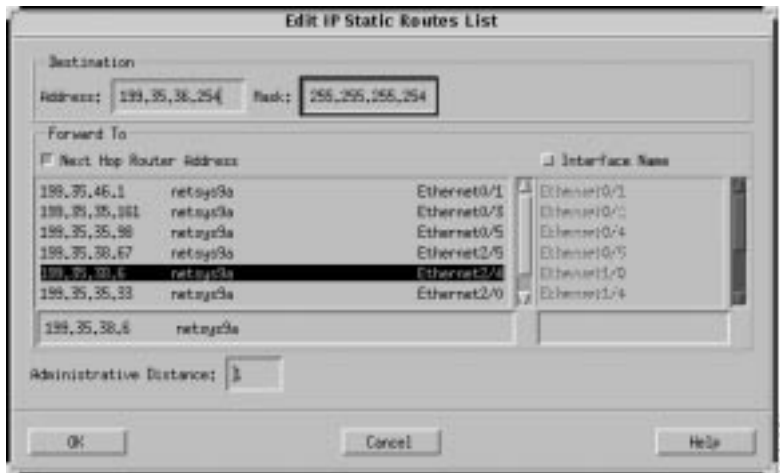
Edit IP Static Routes List

Destination

Address: 199.35.38.254 Mask: 255.255.255.254

Forward To

Next Hop Router Address

Interface Name

| | | |
|---|---|---|
| 199.35.46.1 | netsys9a | Ethernet0/1 |
| 199.35.35.161 | netsys9a | Ethernet0/3 |
| 199.35.35.98 | netsys9a | Ethernet0/5 |
| 199.35.38.67 | netsys9a | Ethernet2/5 |
| 199.35.38.6 | netsys9a | Ethernet2/0 |
| 199.35.35.33 | netsys9a | Ethernet2/0 |

Ethernet0/1
Ethernet0/2
Ethernet0/4
Ethernet0/5
Ethernet1/0
Ethernet1/4

199.35.38.6 netsys9a

Administrative Distance: 1

OK

Cancel

Help